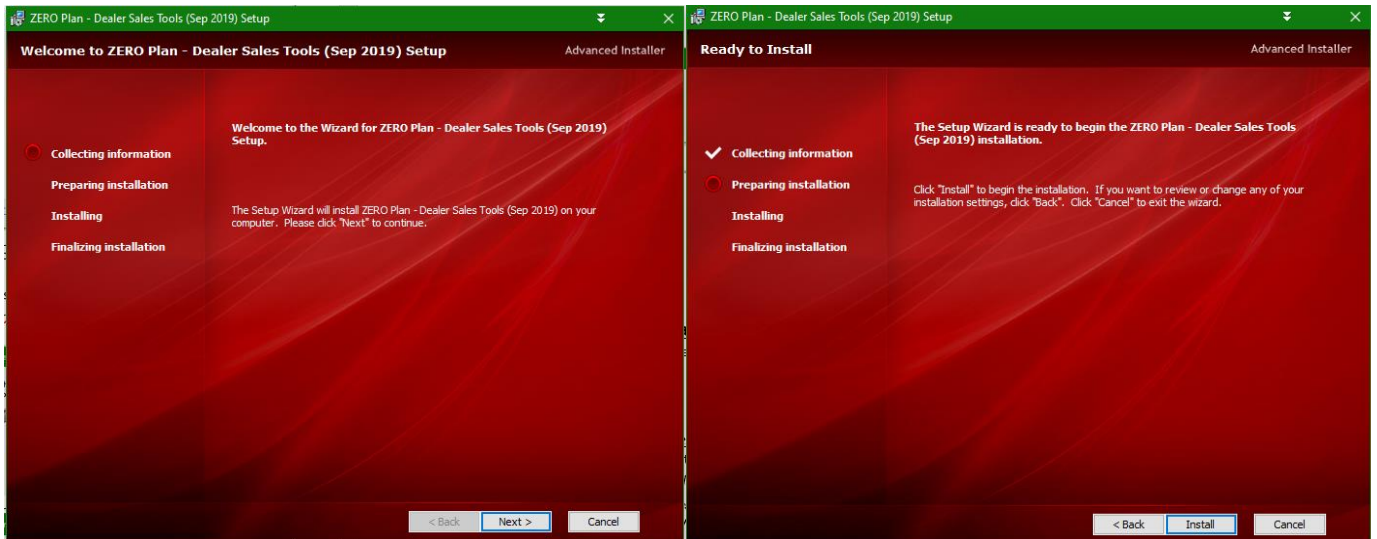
ZERO Plan - Dealer Sales Tools (Sep 2019) Setup

Welcome to ZERO Plan - Dealer Sales Tools (Sep 2019) Setup

Advanced Installer

Collecting information

Preparing installation

Installing

Finalizing installation

Welcome to the Wizard for ZERO Plan - Dealer Sales Tools (Sep 2019) Setup.

The Setup Wizard will install ZERO Plan - Dealer Sales Tools (Sep 2019) on your computer. Please click "Next" to continue.

< Back

Next >

Cancel

ZERO Plan - Dealer Sales Tools (Sep 2019) Setup

Ready to Install

Advanced Installer

Collecting information

Preparing installation

Installing

Finalizing installation

The Setup Wizard is ready to begin the ZERO Plan - Dealer Sales Tools (Sep 2019) installation.

Click "Install" to begin the installation. If you want to review or change any of your installation settings, click "Back". Click "Cancel" to exit the wizard.

< Back

Install

Cancel